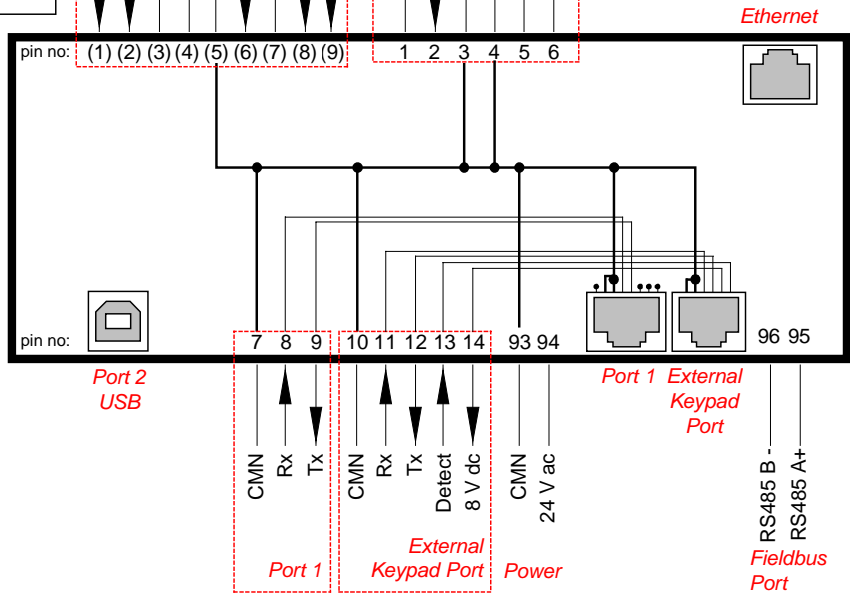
Ethernet

pin no: (1) (2) (3) (4) (5) (6) (7) (8) (9)

1 2 3 4 5 6

pin no: 7 8 9 10 11 12 13 14 93 94 96 95

Port 2
USB

Port 1

External
Keypad
Port

CMN
Rx
Tx

CMN
Rx
Tx
Detect
8 V dc

CMN
24 V ac

RS485 B -
RS485 A+

Port 1

External
Keypad Port

Power

Fieldbus
Port